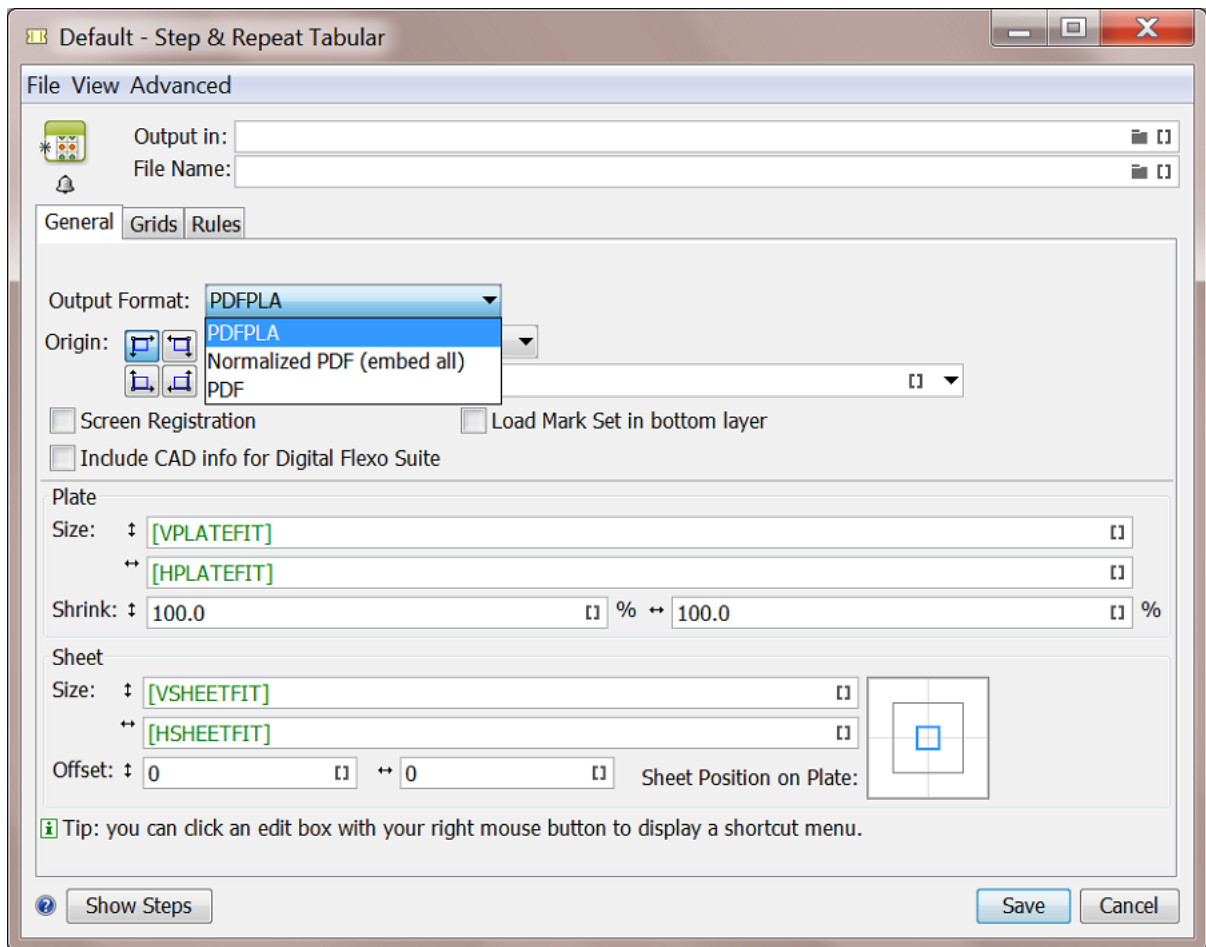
Default - Step & Repeat Tabular

File View Advanced

Output in:
File Name:

General Grids Rules

Output Format: PDFPLA
PDFPLA
Normalized PDF (embed all)
PDF

Origin:

Screen Registration
Load Mark Set in bottom layer
Include CAD info for Digital Flexo Suite

Plate
Size: [VPLATEFIT]
[HPLATEFIT]
Shrink: 100.0 % 100.0 %

Sheet
Size: [VSHEETFIT]
[HSHEETFIT]
Offset: 0 0
Sheet Position on Plate:

Tip: you can click an edit box with your right mouse button to display a shortcut menu.

Show Steps
Save
Cancel